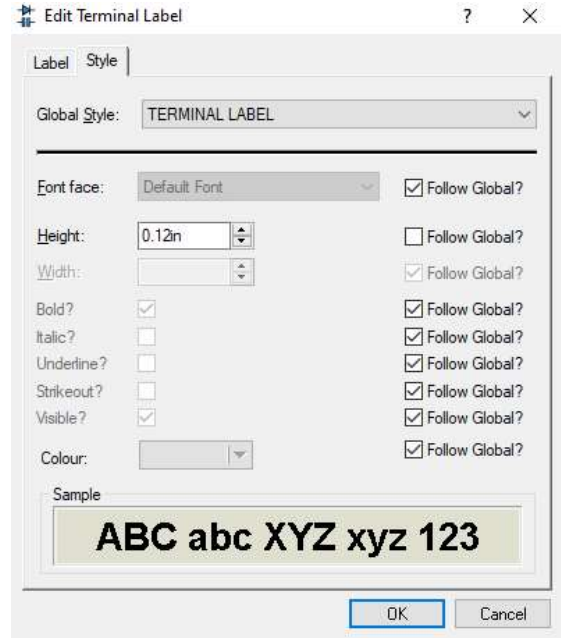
Edit Terminal Label

?

×

Label

Style

Global Style:

TERMINAL LABEL

Font face:

Default Font

Follow Global?

Height:

0.12in

Follow Global?

Width:

Follow Global?

Bold?

Follow Global?

Italic?

Follow Global?

Underline?

Follow Global?

Strikeout?

Follow Global?

Visible?

Follow Global?

Colour:

Follow Global?

Sample

ABC abc XYZ xyz 123

OK

Cancel